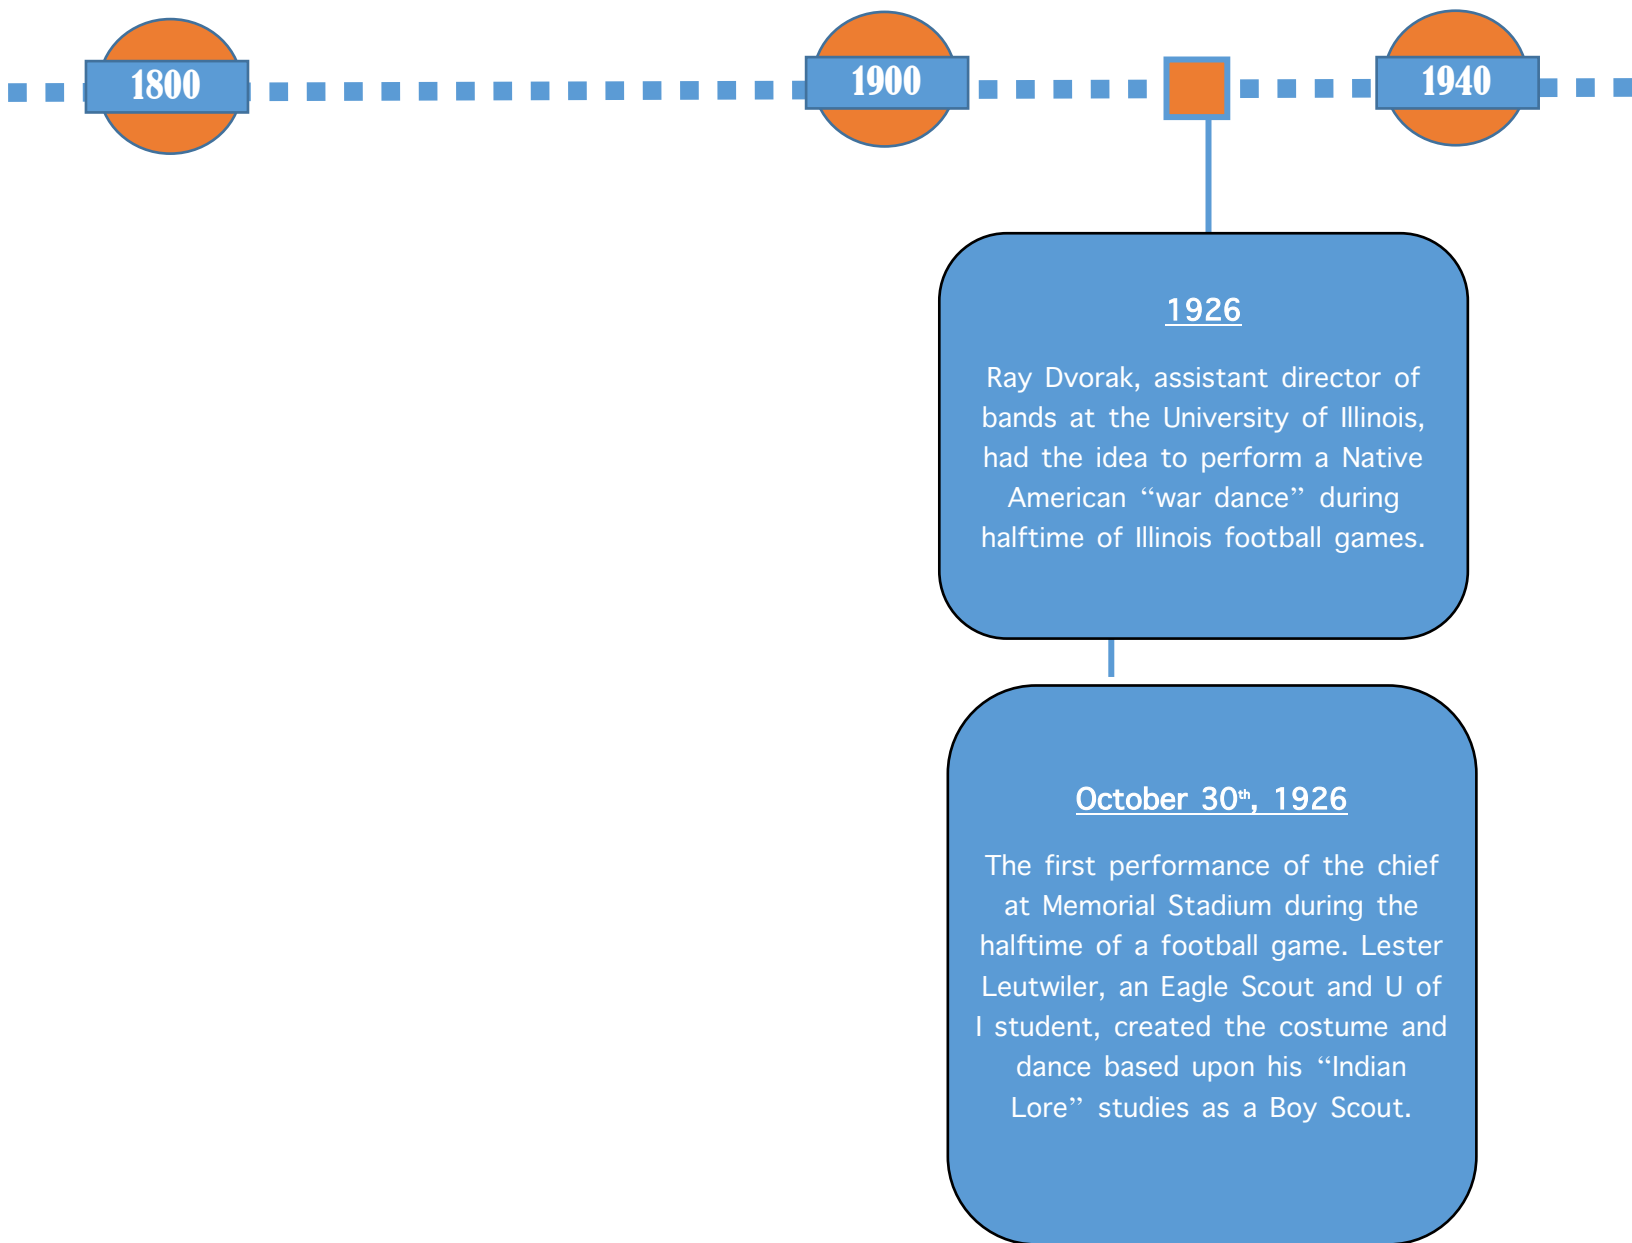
1800

1900

1940

1926

Ray Dvorak, assistant director of bands at the University of Illinois, had the idea to perform a Native American "war dance" during halftime of Illinois football games.

October 30$^{th}$, 1926

The first performance of the chief at Memorial Stadium during the halftime of a football game. Lester Leutwiler, an Eagle Scout and U of I student, created the costume and dance based upon his "Indian Lore" studies as a Boy Scout.